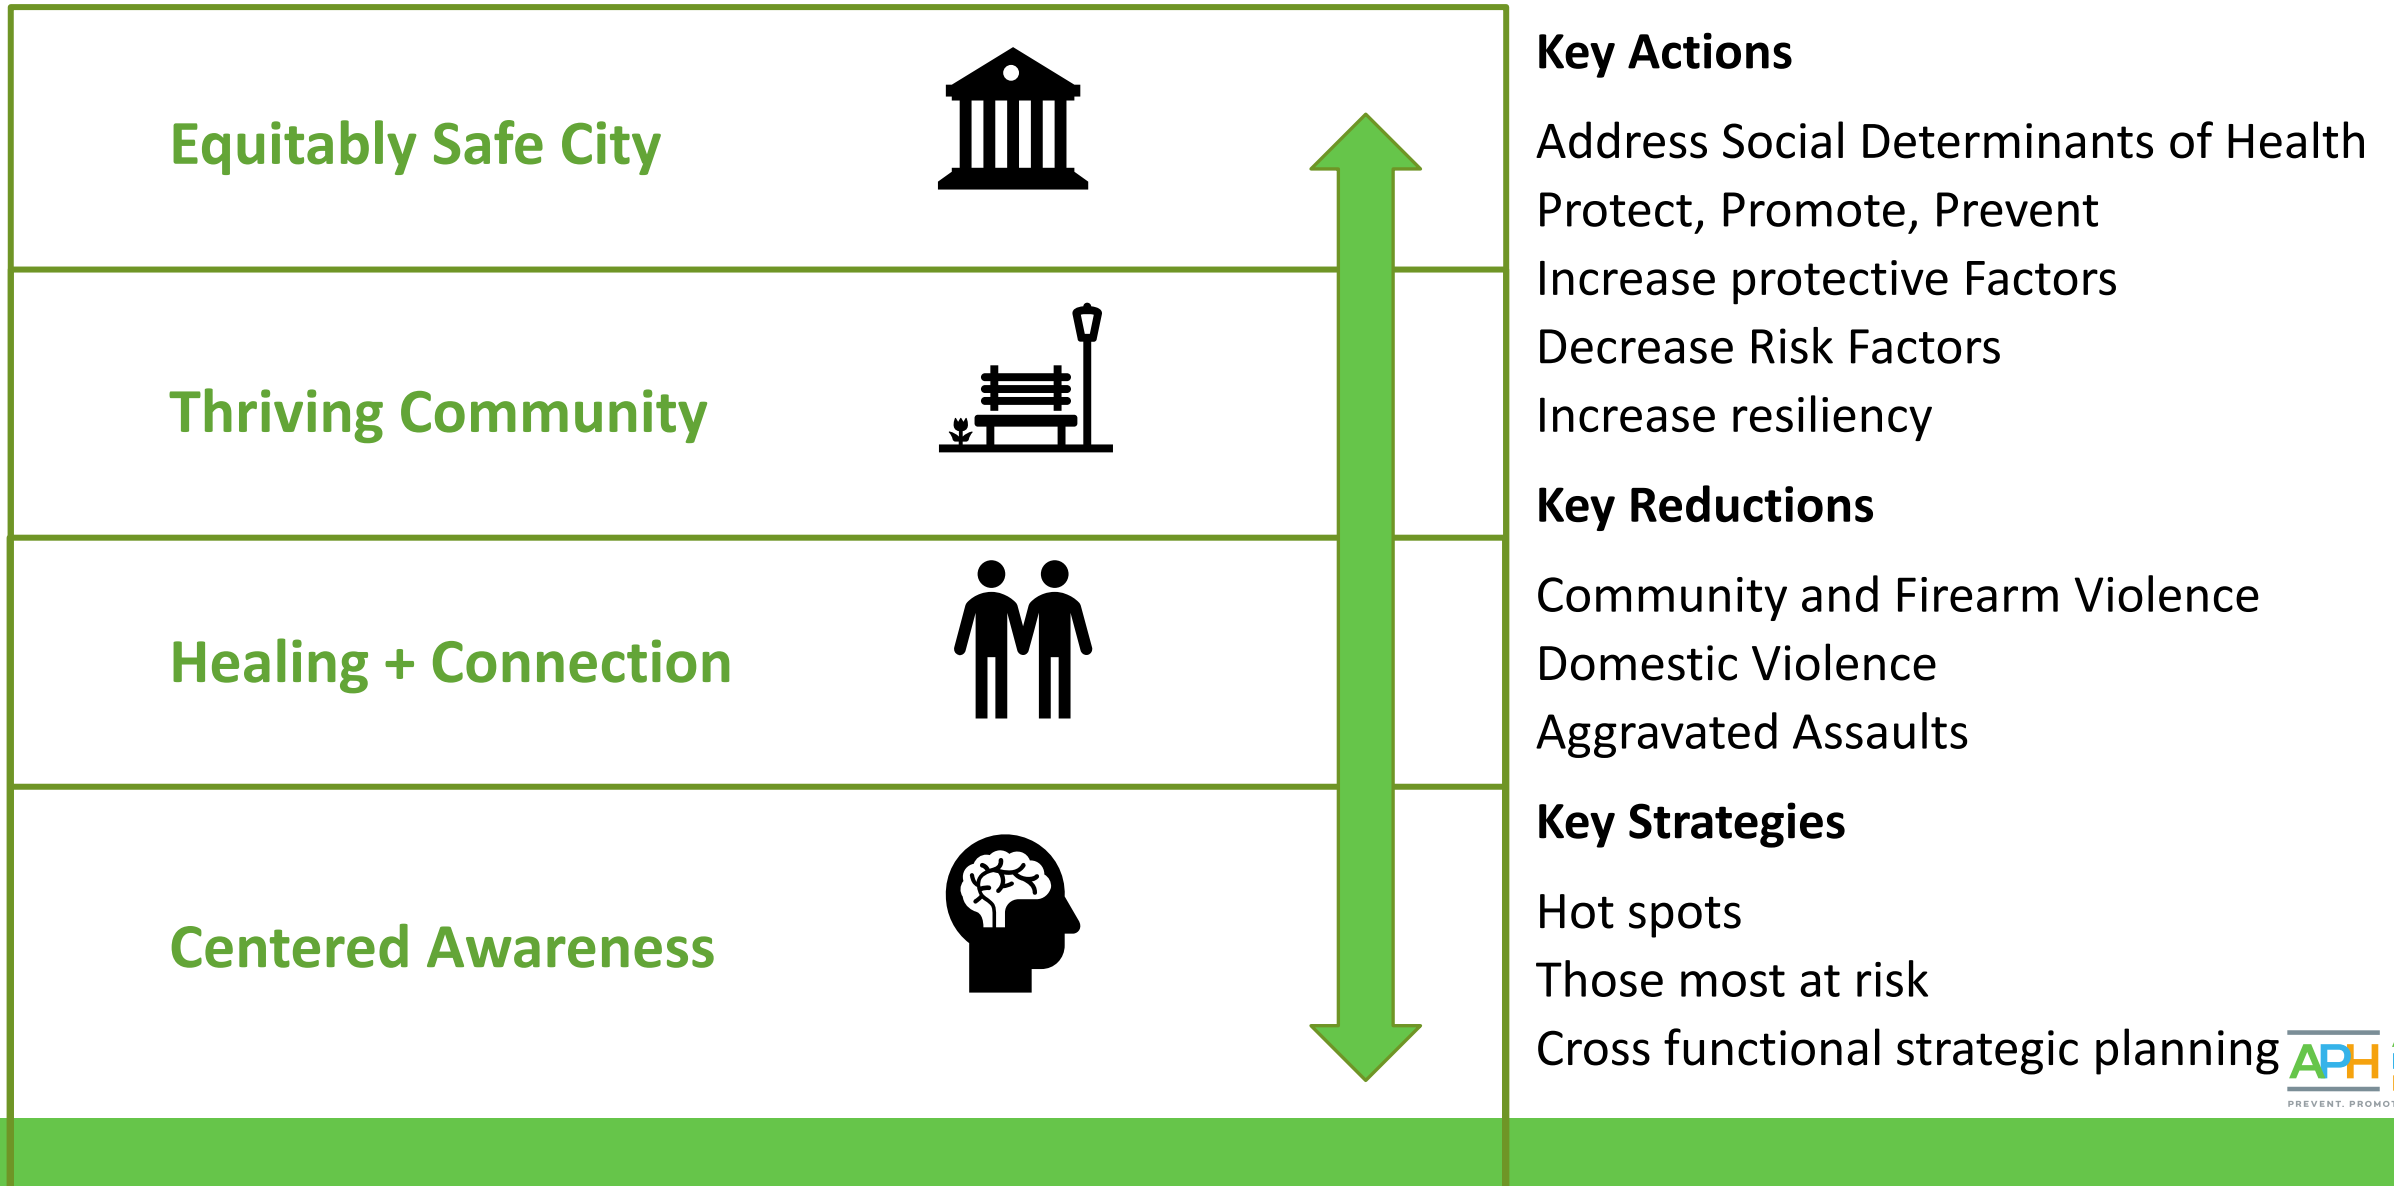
Equitably Safe City

Thriving Community

Healing + Connection

Centered Awareness

Key Actions

Address Social Determinants of Health
Protect, Promote, Prevent
Increase protective Factors
Decrease Risk Factors
Increase resiliency

Key Reductions

Community and Firearm Violence
Domestic Violence
Aggravated Assaults

Key Strategies

Hot spots
Those most at risk
Cross functional strategic planning

APH
PREVENT. PROMOT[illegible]